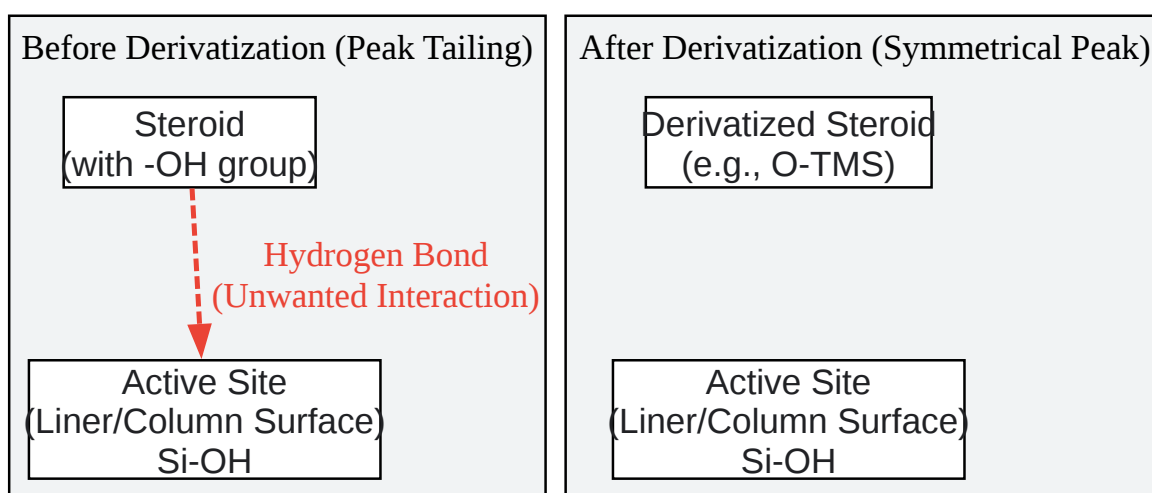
Before Derivatization (Peak Tailing)

Steroid
(with -OH group)

Hydrogen Bond
(Unwanted Interaction)

Active Site
(Liner/Column Surface)
Si-OH

After Derivatization (Symmetrical Peak)

Derivatized Steroid
(e.g., O-TMS)

Active Site
(Liner/Column Surface)
Si-OH